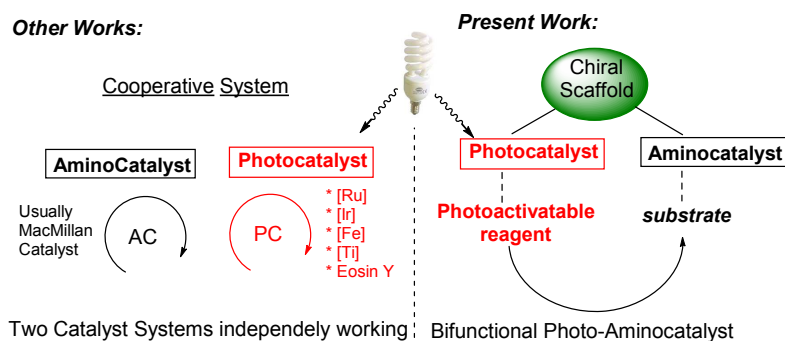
Other Works:

Present Work:

Cooperative System

Chiral Scaffold

AminoCatalyst

Photocatalyst

Photocatalyst

Aminocatalyst

Usually MacMillan Catalyst

AC

PC

* [Ru]
* [Ir]
* [Fe]
* [Ti]
* Eosin Y

Photoactivatable reagent

substrate

Two Catalyst Systems independly working

Bifunctional Photo-Aminocatalyst